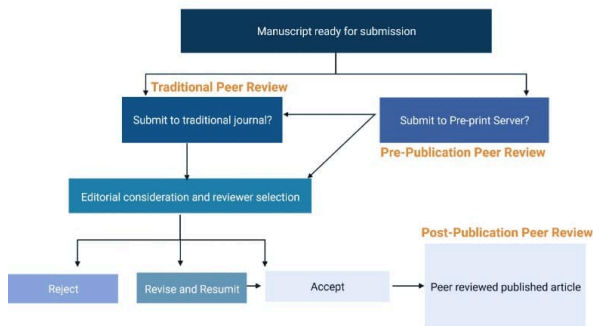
Manuscript ready for submission

Traditional Peer Review

Submit to traditional journal?

Submit to Pre-print Server?

Pre-Publication Peer Review

Editorial consideration and reviewer selection

Post-Publication Peer Review

Reject

Revise and Resumit

Accept

Peer reviewed published article